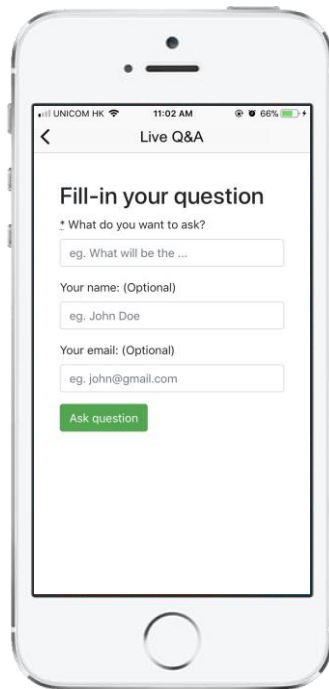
UNICOM HK 11:02 AM 66%

<

Live Q&A

Fill-in your question

* What do you want to ask?

eg. What will be the ...

Your name: (Optional)

eg. John Doe

Your email: (Optional)

eg. john@gmail.com

Ask question